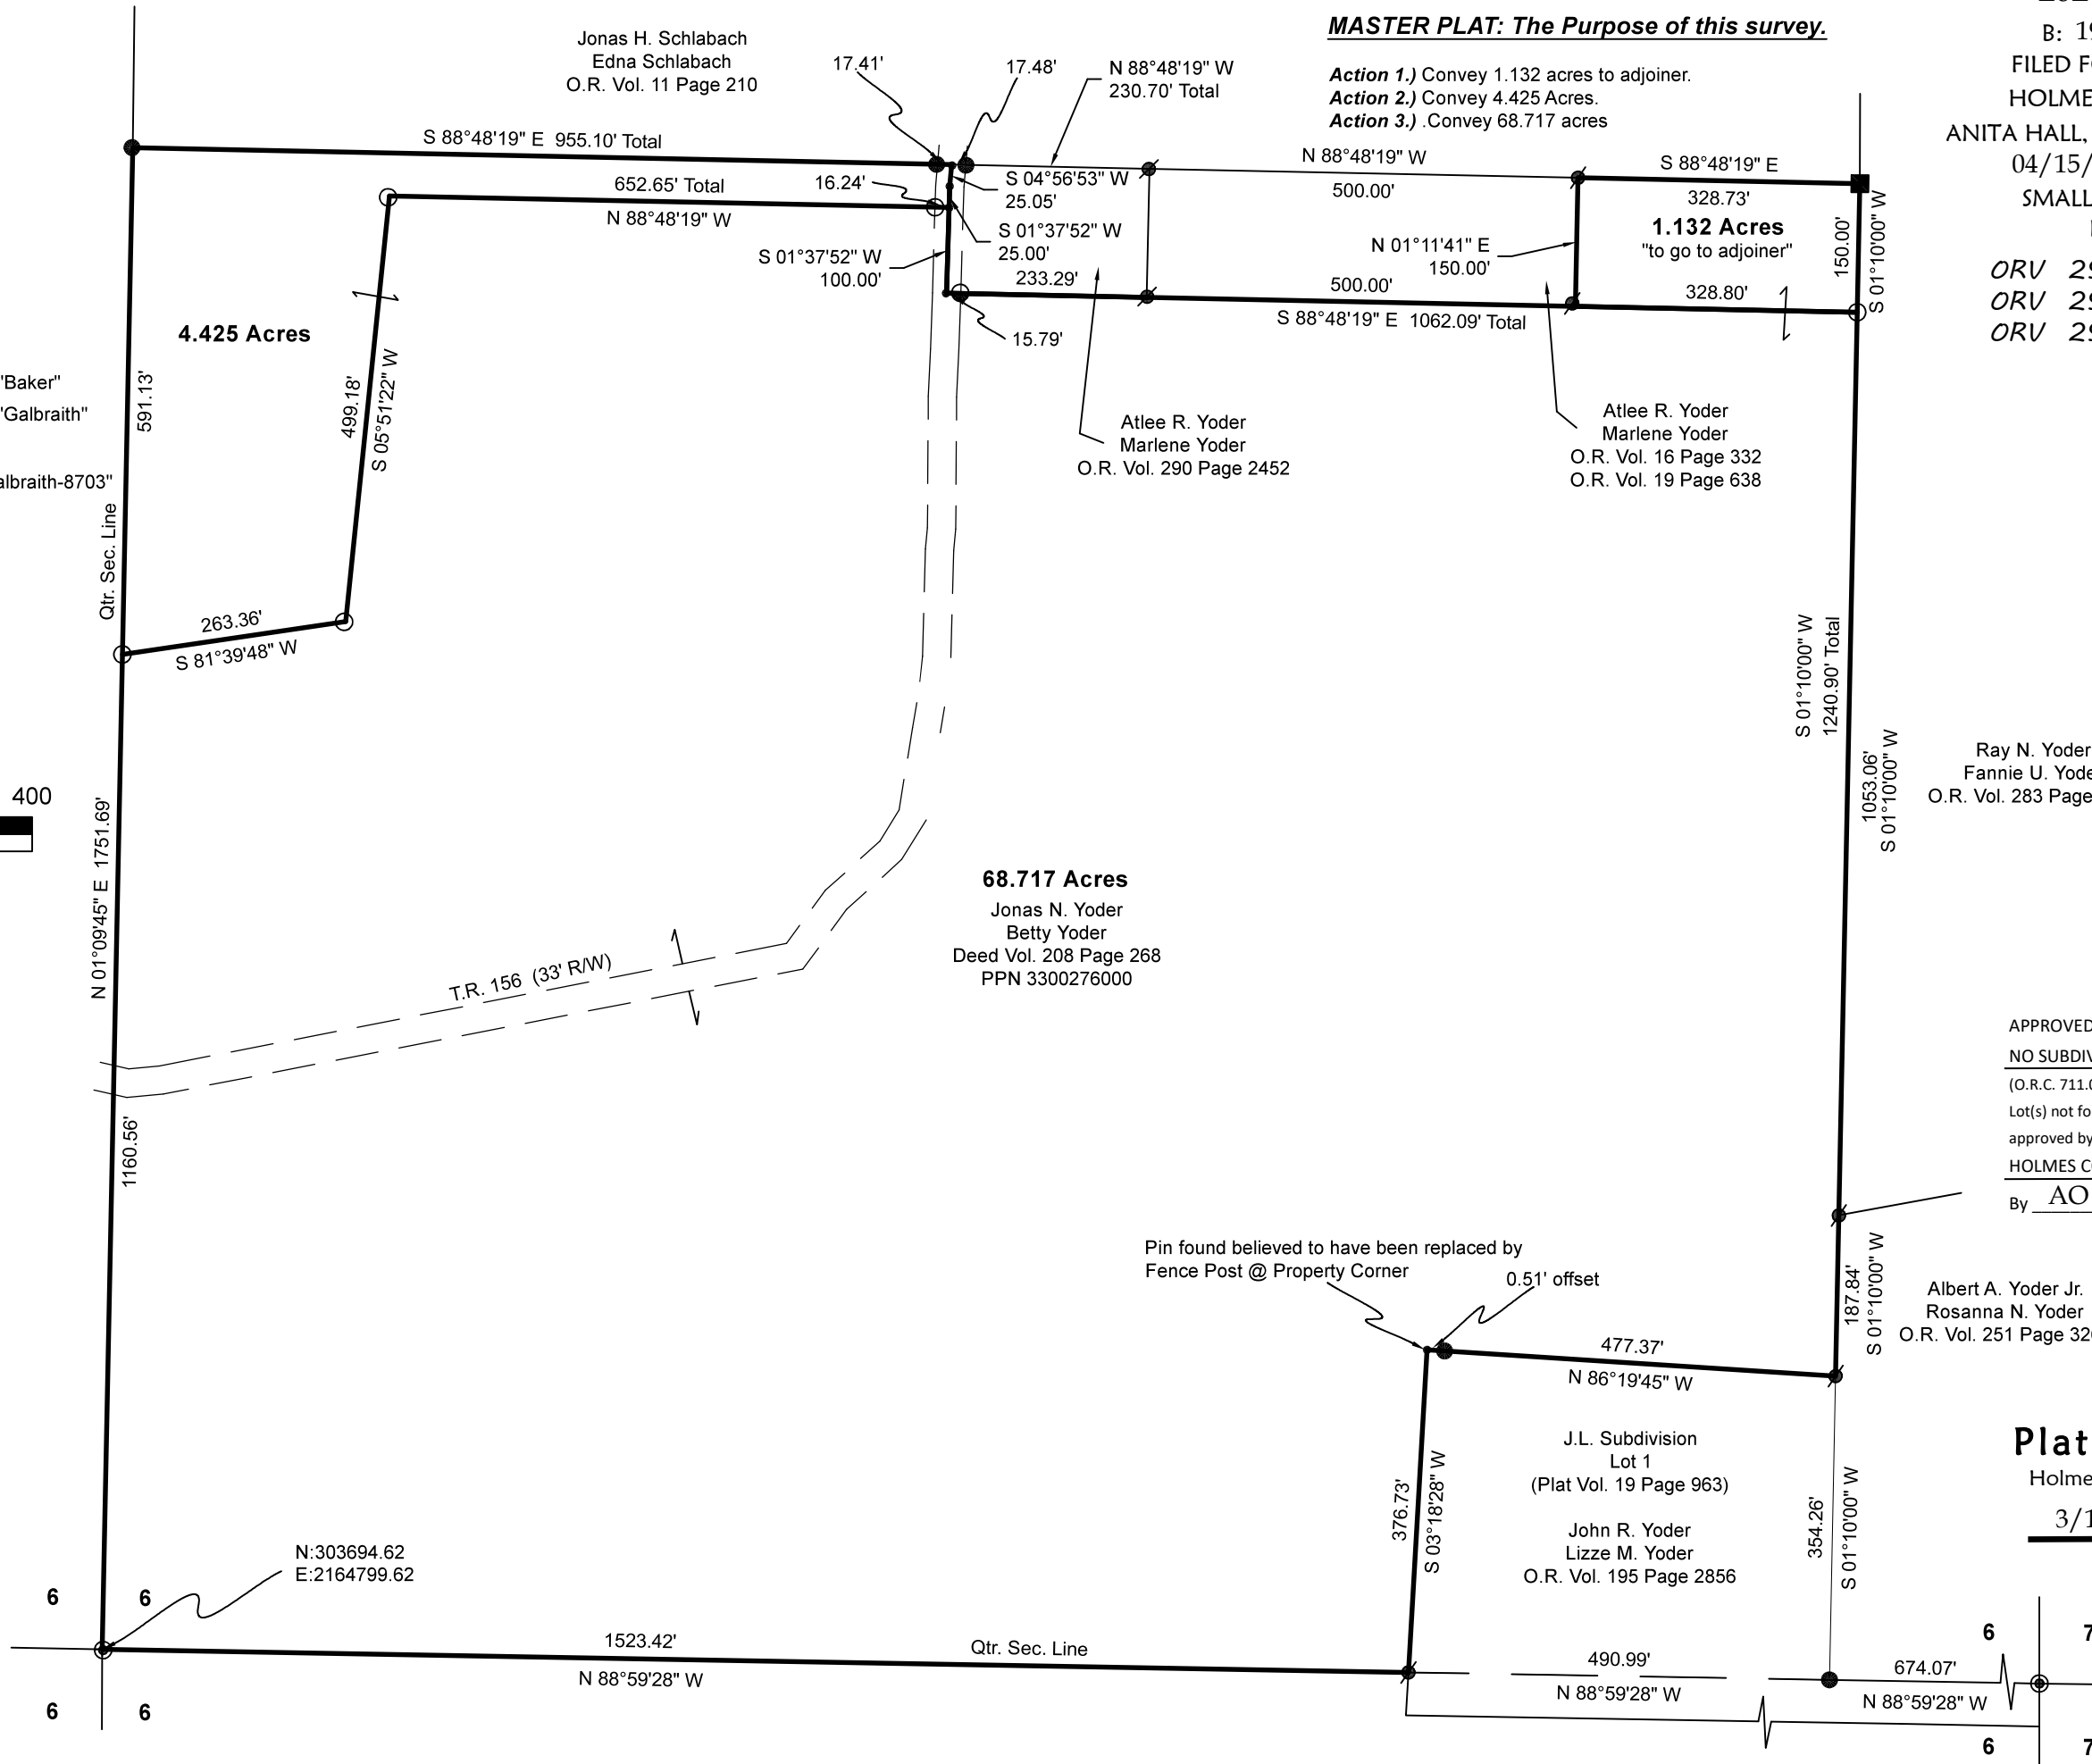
MASTER PLAT: The Purpose of this survey.
Action 1.) Convey 1.132 acres to adjoiner.
Action 2.) Convey 4.425 Acres.
Action 3.) .Convey 68.717 acres

B: 1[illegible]
FILED F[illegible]
HOLME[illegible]
ANITA HALL, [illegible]
04/15/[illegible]
SMALL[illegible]
ORV 2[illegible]
ORV 2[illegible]
ORV 2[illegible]

Jonas H. Schlabach
Edna Schlabach
O.R. Vol. 11 Page 210

17.41'
17.48'
N 88°48'19" W
230.70' Total
S 88°48'19" E 955.10' Total
652.65' Total
16.24'
N 88°48'19" W
S 04°56'53" W
25.05'
S 01°37'52" W
25.00'
S 01°37'52" W
100.00'
233.29'
15.79'
N 88°48'19" W
500.00'
S 88°48'19" E
328.73'
1.132 Acres
"to go to adjoiner"
N 01°11'41" E
150.00'
500.00'
328.80'
150.00'
S 01°10'00" W
S 88°48'19" E 1062.09' Total

4.425 Acres
499.18'
S 05°51'22" W
591.13'
'Baker"
'Galbraith"
albraith-8703"
Qtr. Sec. Line

Atlee R. Yoder
Marlene Yoder
O.R. Vol. 290 Page 2452

Atlee R. Yoder
Marlene Yoder
O.R. Vol. 16 Page 332
O.R. Vol. 19 Page 638

263.36'
S 81°39'48" W

S 01°10'00" W
1240.90' Total
1053.06'
S 01°10'00" W

Ray N. Yoder
Fannie U. Yode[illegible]
O.R. Vol. 283 Page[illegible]

400
N 01°09'45" E 1751.69'

68.717 Acres
Jonas N. Yoder
Betty Yoder
Deed Vol. 208 Page 268
PPN 3300276000

T.R. 156 (33' R/W)

APPROVED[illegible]
NO SUBDIV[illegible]
(O.R.C. 711.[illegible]
Lot(s) not fo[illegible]
approved by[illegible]
HOLMES C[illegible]
By AO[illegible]

1160.56'

Pin found believed to have been replaced by
Fence Post @ Property Corner
0.51' offset
477.37'
N 86°19'45" W
187.84'
S 01°10'00" W

Albert A. Yoder Jr.
Rosanna N. Yoder
O.R. Vol. 251 Page 32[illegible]

Plat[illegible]
Holme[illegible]
3/1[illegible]

J.L. Subdivision
Lot 1
(Plat Vol. 19 Page 963)

John R. Yoder
Lizze M. Yoder
O.R. Vol. 195 Page 2856

376.73'
S 03°18'28" W
354.26'
S 01°10'00" W

N:303694.62
E:2164799.62
6
6
6
6
1523.42'
N 88°59'28" W
Qtr. Sec. Line
490.99'
N 88°59'28" W
674.07'
N 88°59'28" W
6
7
6
7